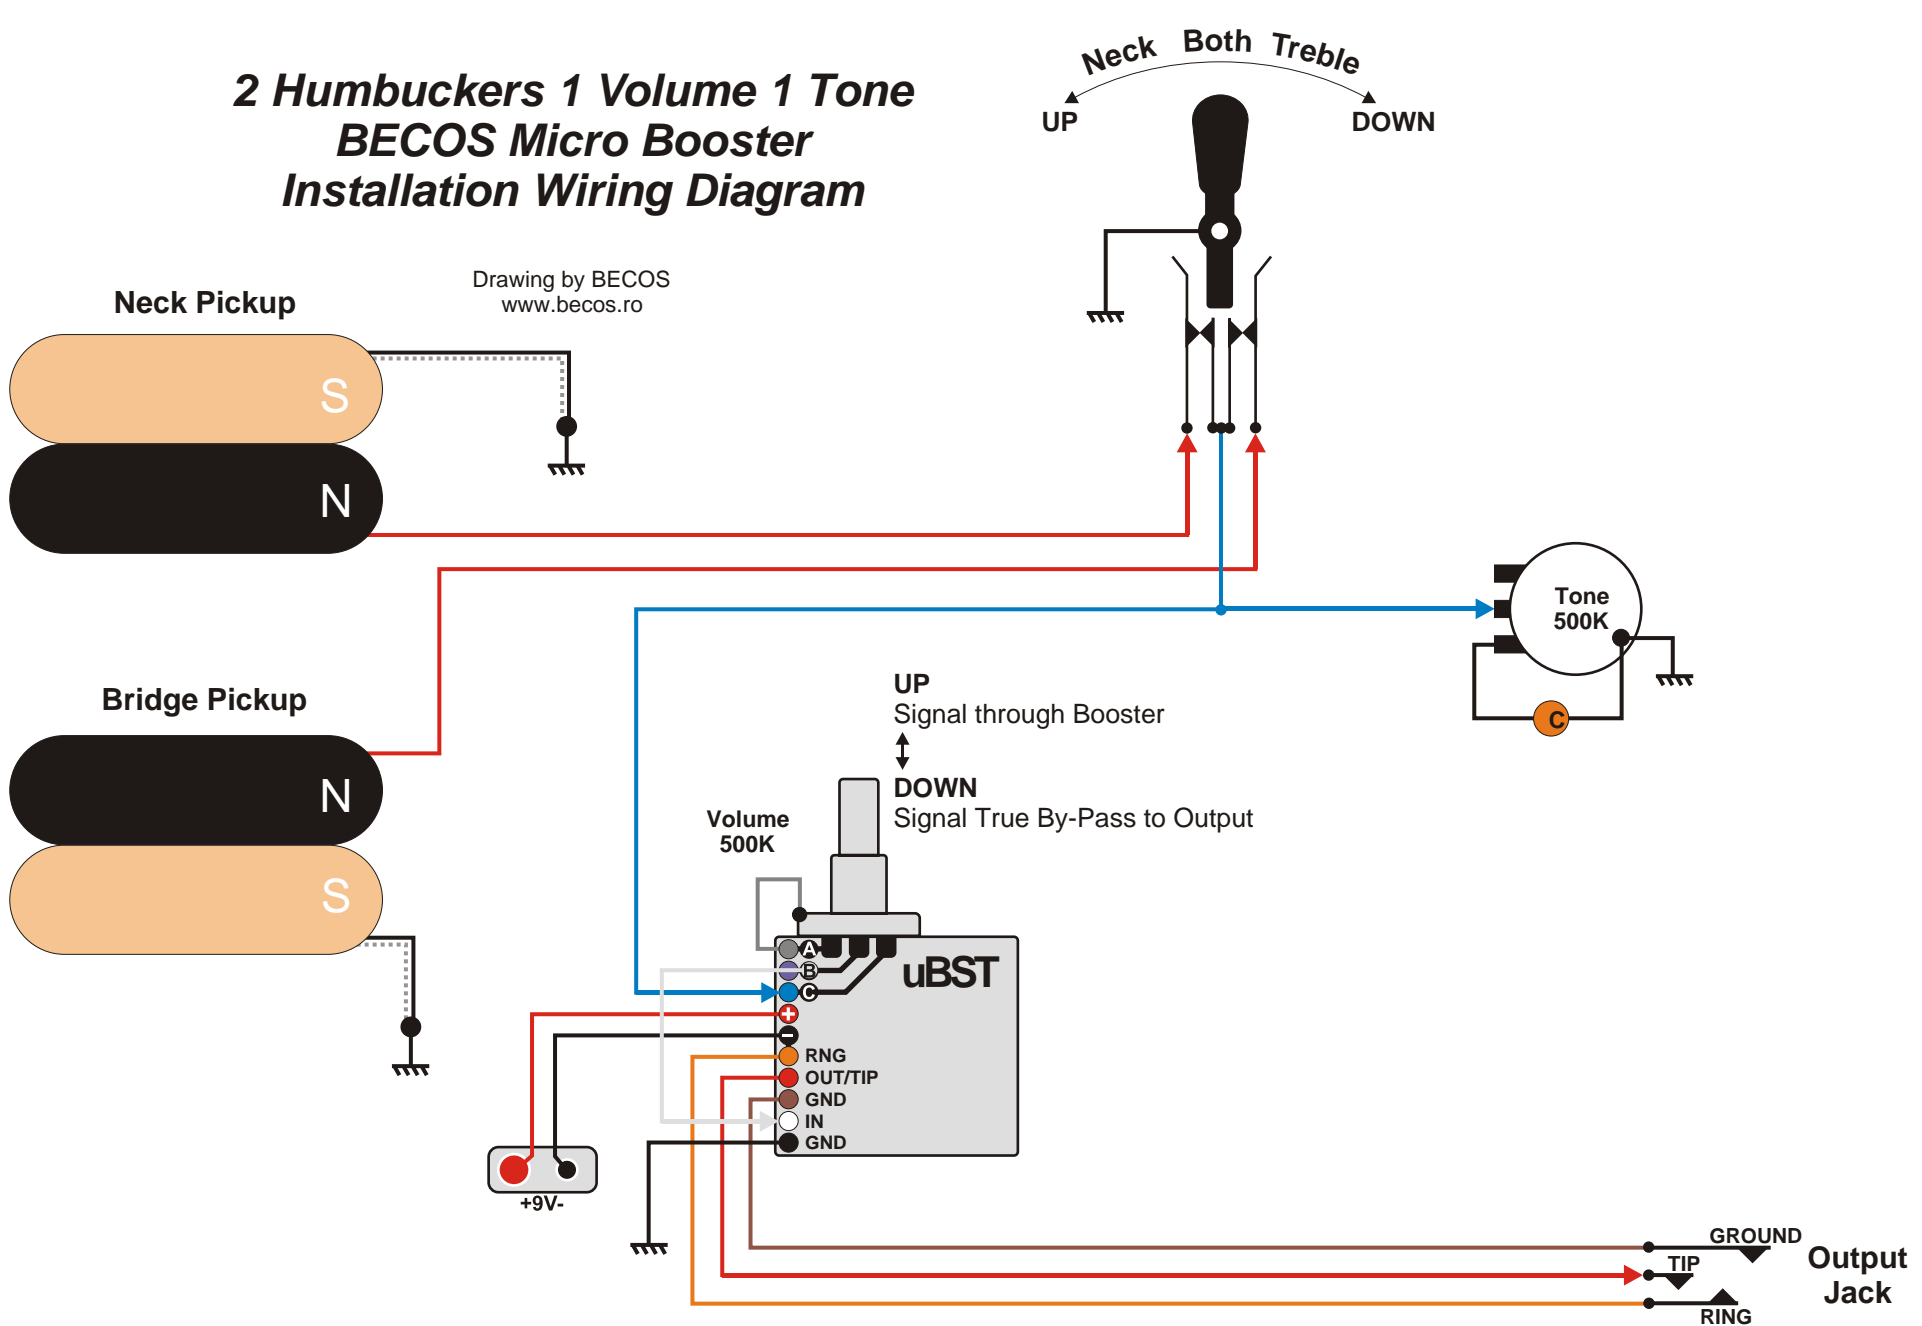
2 Humbuckers 1 Volume 1 Tone
BECOS Micro Booster
Installation Wiring Diagram

Drawing by BECOS
www.becos.ro

Neck Both Treble
UP
DOWN

Neck Pickup

S

N

Bridge Pickup

N

S

Tone
500K

C

UP
Signal through Booster

DOWN
Signal True By-Pass to Output

Volume
500K

uBST

A
B
C
RNG
OUT/TIP
GND
IN
GND

+9V-

GROUND
TIP
RING

Output
Jack